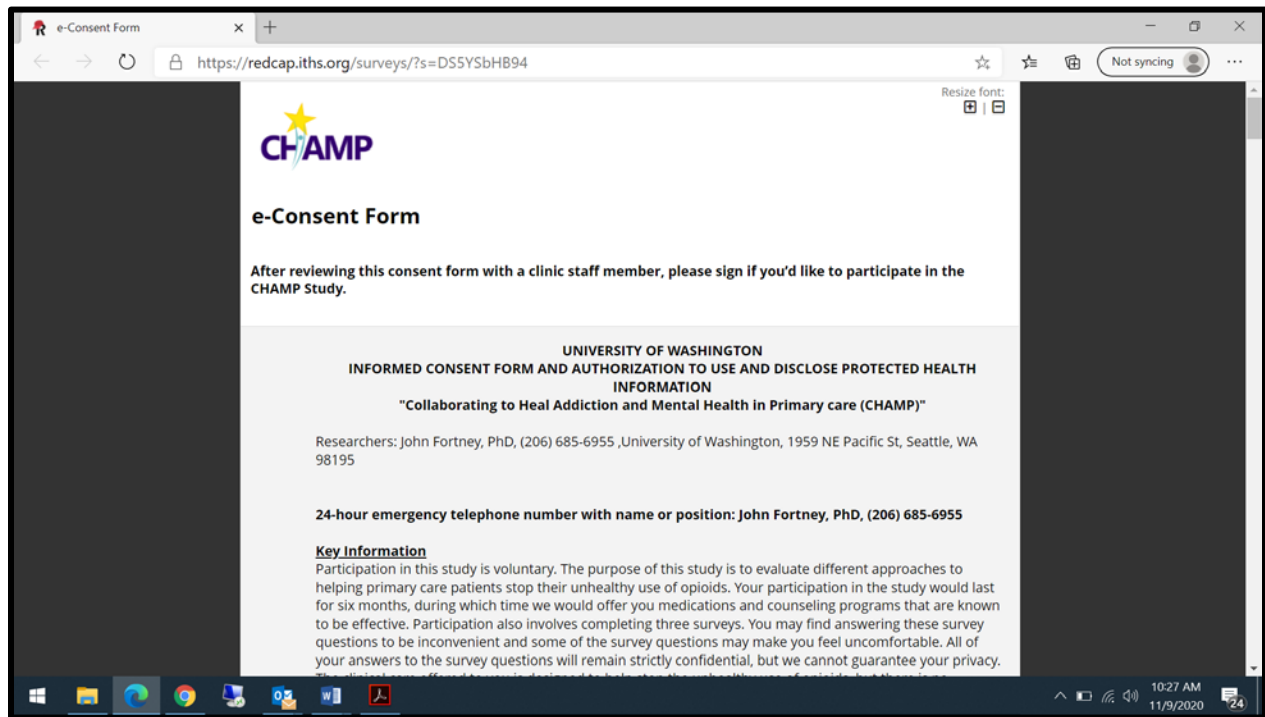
e-Consent Form

https://redcap.iths.org/surveys/?s=DS5YSbHB94

Not syncing

Resize font:

CHAMP

e-Consent Form

After reviewing this consent form with a clinic staff member, please sign if you'd like to participate in the CHAMP Study.

UNIVERSITY OF WASHINGTON
INFORMED CONSENT FORM AND AUTHORIZATION TO USE AND DISCLOSE PROTECTED HEALTH INFORMATION
"Collaborating to Heal Addiction and Mental Health in Primary care (CHAMP)"

Researchers: John Fortney, PhD, (206) 685-6955 ,University of Washington, 1959 NE Pacific St, Seattle, WA 98195

24-hour emergency telephone number with name or position: John Fortney, PhD, (206) 685-6955

Key Information
Participation in this study is voluntary. The purpose of this study is to evaluate different approaches to helping primary care patients stop their unhealthy use of opioids. Your participation in the study would last for six months, during which time we would offer you medications and counseling programs that are known to be effective. Participation also involves completing three surveys. You may find answering these survey questions to be inconvenient and some of the survey questions may make you feel uncomfortable. All of your answers to the survey questions will remain strictly confidential, but we cannot guarantee your privacy. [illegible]

10:27 AM
11/9/2020
24